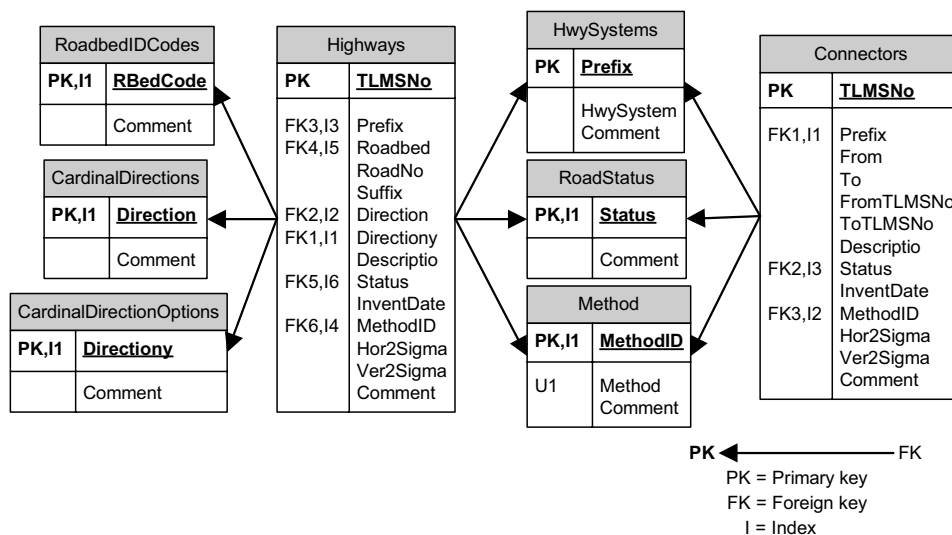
| RoadbedIDCodes | |
|---|---|
| PK,I1 | RBedCode |
| | Comment |

| CardinalDirections | |
|---|---|
| PK,I1 | Direction |
| | Comment |

| CardinalDirectionOptions | |
|---|---|
| PK,I1 | Directiony |
| | Comment |

| Highways | |
|---|---|
| PK | TLMSNo |
| FK3,I3<br>FK4,I5<br><br><br>FK2,I2<br>FK1,I1<br><br>FK5,I6<br><br>FK6,I4 | Prefix<br>Roadbed<br>RoadNo<br>Suffix<br>Direction<br>Directiony<br>Descriptio<br>Status<br>InventDate<br>MethodID<br>Hor2Sigma<br>Ver2Sigma<br>Comment |

| HwySystems | |
|---|---|
| PK | Prefix |
| | HwySystem<br>Comment |

| RoadStatus | |
|---|---|
| PK,I1 | Status |
| | Comment |

| Method | |
|---|---|
| PK,I1 | MethodID |
| U1 | Method<br>Comment |

| Connectors | |
|---|---|
| PK | TLMSNo |
| FK1,I1<br><br><br><br><br><br>FK2,I3<br><br>FK3,I2 | Prefix<br>From<br>To<br>FromTLMSNo<br>ToTLMSNo<br>Descriptio<br>Status<br>InventDate<br>MethodID<br>Hor2Sigma<br>Ver2Sigma<br>Comment |

PK ← FK
PK = Primary key
FK = Foreign key
I = Index